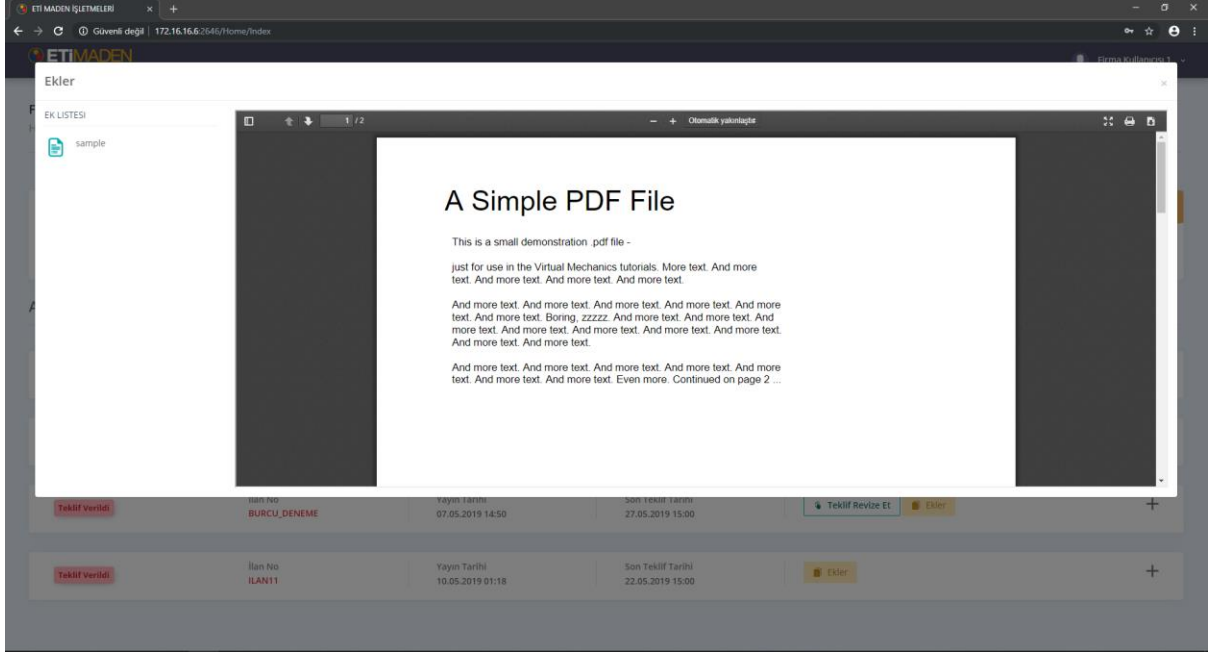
ETİ MADEN İŞLETMELERİ

Güvenli değil | 172.16.16.6:2646/Home/Index

ETİMADEN

Firma Kullanıcısı 1

Ekler

EK LİSTESİ

sample

1 / 2

Otomatik yakınlaştır

A Simple PDF File

This is a small demonstration .pdf file -

just for use in the Virtual Mechanics tutorials. More text. And more text. And more text. And more text. And more text.

And more text. And more text. And more text. And more text. And more text. And more text. Boring, zzzzz. And more text. And more text. And more text. And more text. And more text. And more text. And more text. And more text. And more text.

And more text. And more text. And more text. And more text. And more text. And more text. And more text. Even more. Continued on page 2 ...

Teklif Verildi | İlan No BURCU_DENEME | Yayın Tarihi 07.05.2019 14:50 | Son Teklif Tarihi 27.05.2019 15:00 | Teklif Revize Et | Ekler

Teklif Verildi | İlan No ILAN11 | Yayın Tarihi 10.05.2019 01:18 | Son Teklif Tarihi 22.05.2019 15:00 | Ekler